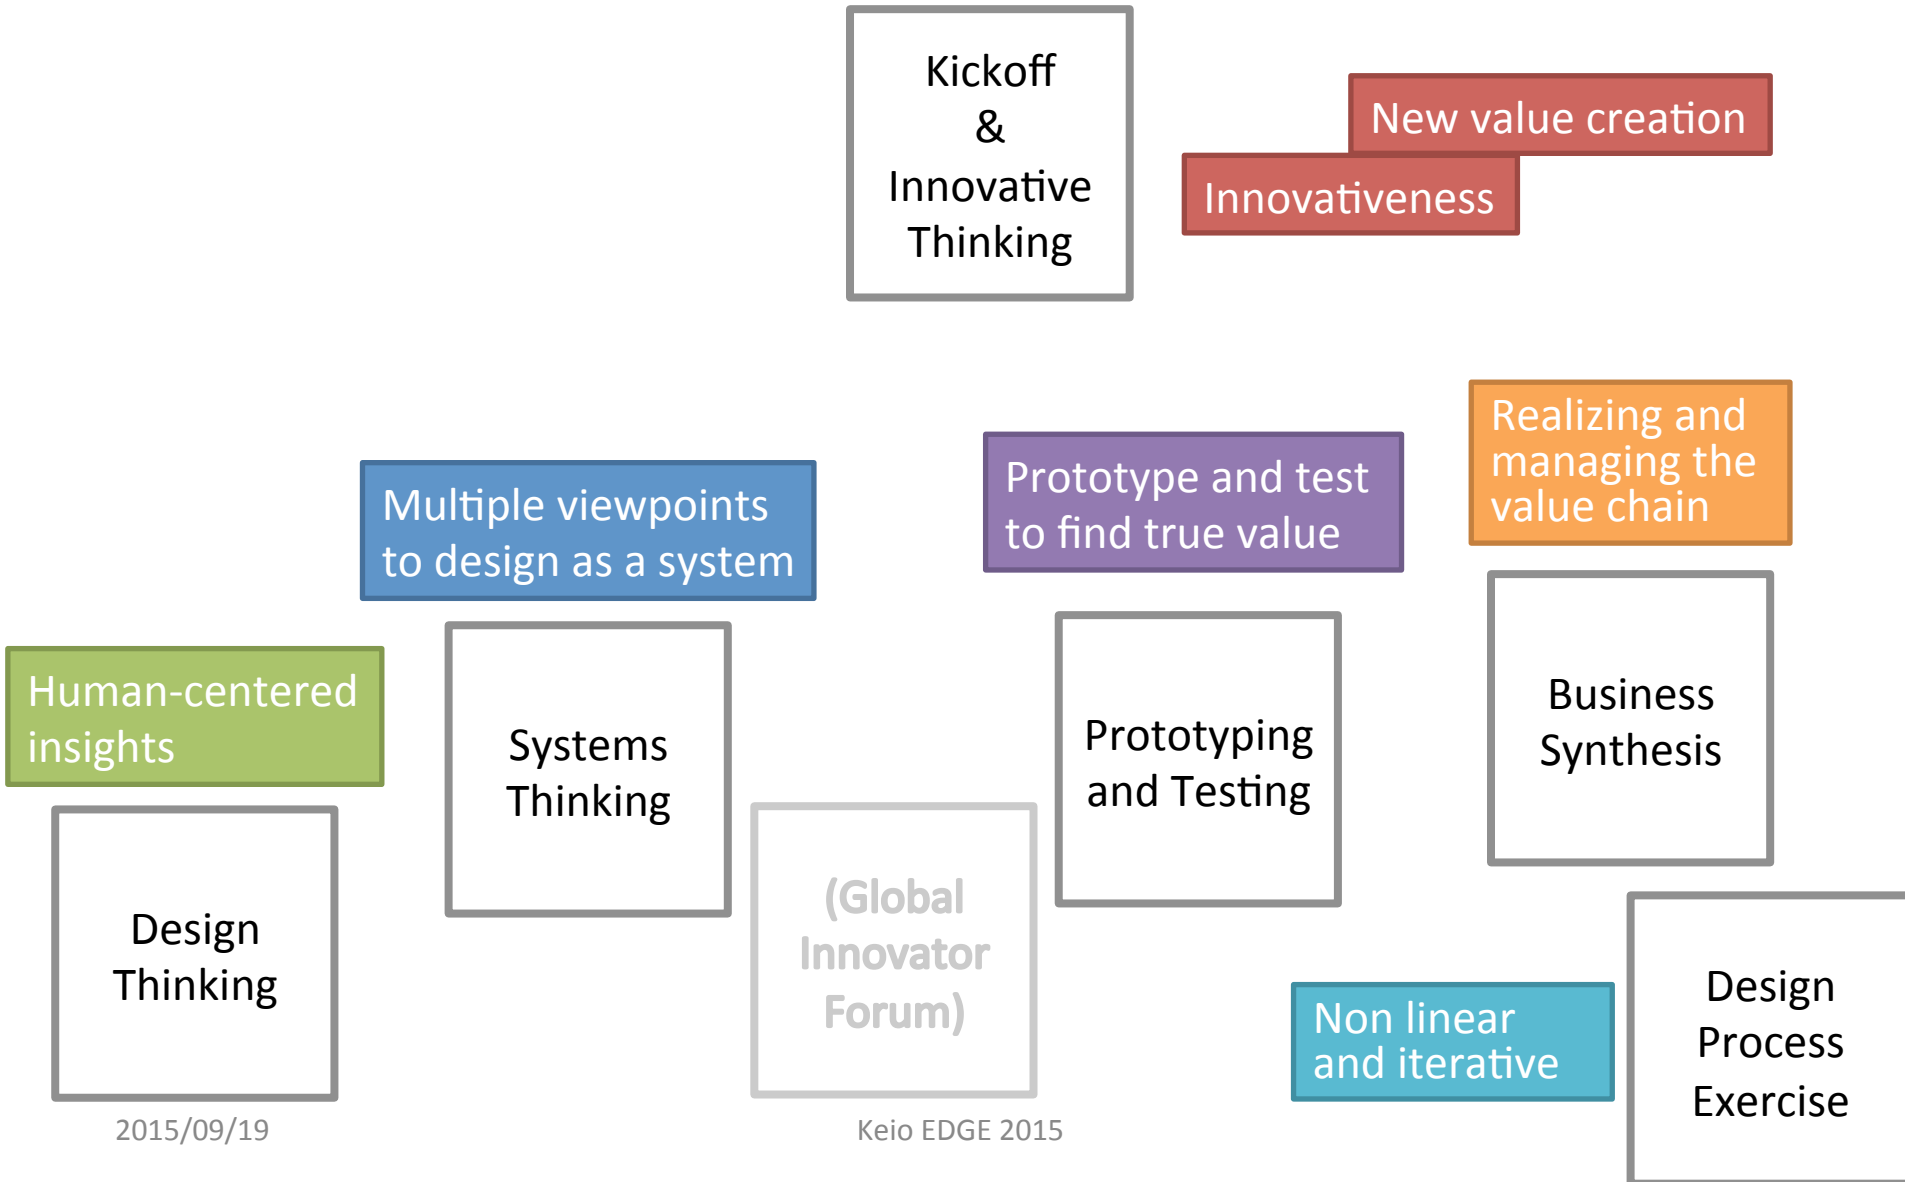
Kickoff
&
Innovative
Thinking

New value creation

Innovativeness

Realizing and managing the value chain

Multiple viewpoints to design as a system

Prototype and test to find true value

Human-centered insights

Systems Thinking

Prototyping and Testing

Business Synthesis

Design Thinking

(Global Innovator Forum)

Non linear and iterative

Design Process Exercise

2015/09/19

Keio EDGE 2015